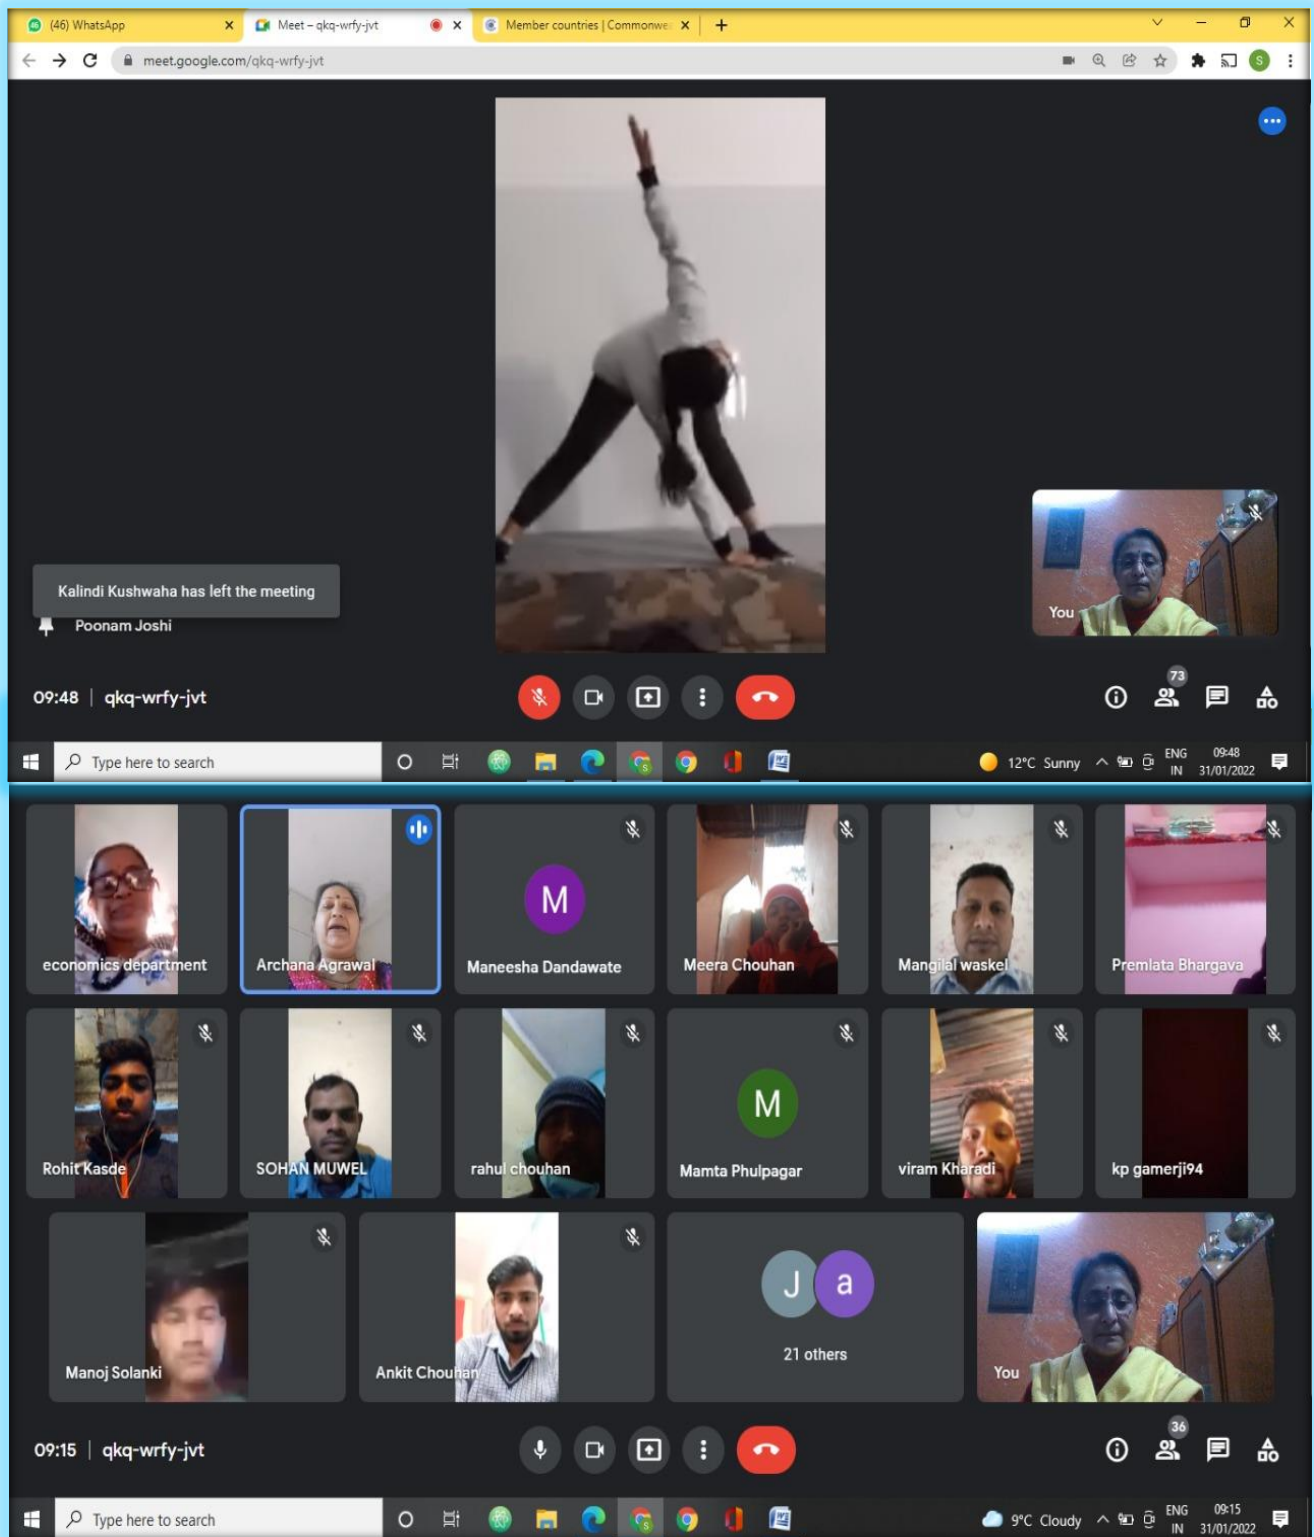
(46) WhatsApp
Meet – qkq-wrfy-jvt
Member countries | Commonwe
meet.google.com/qkq-wrfy-jvt

Kalindi Kushwaha has left the meeting
Poonam Joshi
You
09:48 | qkq-wrfy-jvt
73
Type here to search
12°C Sunny
ENG IN
09:48
31/01/2022

economics department
Archana Agrawal
M
Maneesha Dandawate
Meera Chouhan
Mangilal waskel
Premlata Bhargava
Rohit Kasde
SOHAN MUWEL
rahul chouhan
M
Mamta Phulpagar
viram Kharadi
kp gamerji94
Manoj Solanki
Ankit Chouhan
J
a
21 others
You
09:15 | qkq-wrfy-jvt
36
Type here to search
9°C Cloudy
ENG IN
09:15
31/01/2022